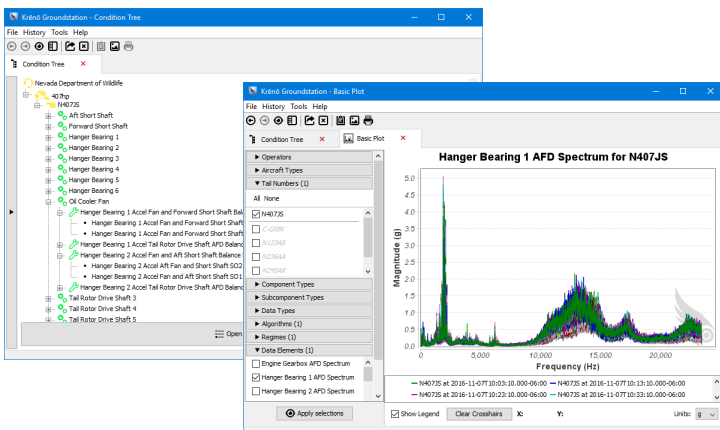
Krēnō Groundstation - Condition Tree

File History Tools Help

Condition Tree ×

Nevada Department of Wildlife
407hp
N407JS
Aft Short Shaft
Forward Short Shaft
Hanger Bearing 1
Hanger Bearing 2
Hanger Bearing 3
Hanger Bearing 4
Hanger Bearing 5
Hanger Bearing 6
Oil Cooler Fan
Hanger Bearing 1 Accel Fan and Forward Short Shaft Bal
Hanger Bearing 1 Accel Fan and Forward Short Shaft
Hanger Bearing 1 Accel Fan and Forward Short Shaft
Hanger Bearing 1 Accel Tail Rotor Drive Shaft AFD Balanc
Hanger Bearing 2 Accel Fan and Aft Short Shaft Balance
Hanger Bearing 2 Accel Aft Fan and Short Shaft SO2
Hanger Bearing 2 Accel Fan and Aft Short Shaft SO1
Hanger Bearing 2 Accel Tail Rotor Drive Shaft AFD Balanc
Tail Rotor Drive Shaft 3
Tail Rotor Drive Shaft 4
Tail Rotor Drive Shaft 5

Open

Krēnō Groundstation - Basic Plot

File History Tools Help

Condition Tree × Basic Plot ×

▶ Operators
▶ Aircraft Types
▼ Tail Numbers (1)
All None
N407JS
C-GHBC
N123AB
N236AA
N245BR
▶ Component Types
▶ Subcomponent Types
▶ Data Types
▶ Algorithms (1)
▶ Regimes (1)
▼ Data Elements (1)
Engine Gearbox AFD Spectrum
Hanger Bearing 1 AFD Spectrum
Hanger Bearing 2 AFD Spectrum

Apply selections

Hanger Bearing 1 AFD Spectrum for N407JS

Magnitude (g)
5.0
4.5
4.0
3.5
3.0
2.5
2.0
1.5
1.0
0.5
0.0
0 5,000 10,000 15,000 20,000
Frequency (Hz)

N407JS at 2016-11-07T10:03:10.000-06:00 N407JS at 2016-11-07T10:13:10.000-06:00
N407JS at 2016-11-07T10:23:10.000-06:00 N407JS at 2016-11-07T10:33:10.000-06:00

Show Legend Clear Crosshairs X: Y: Units: g